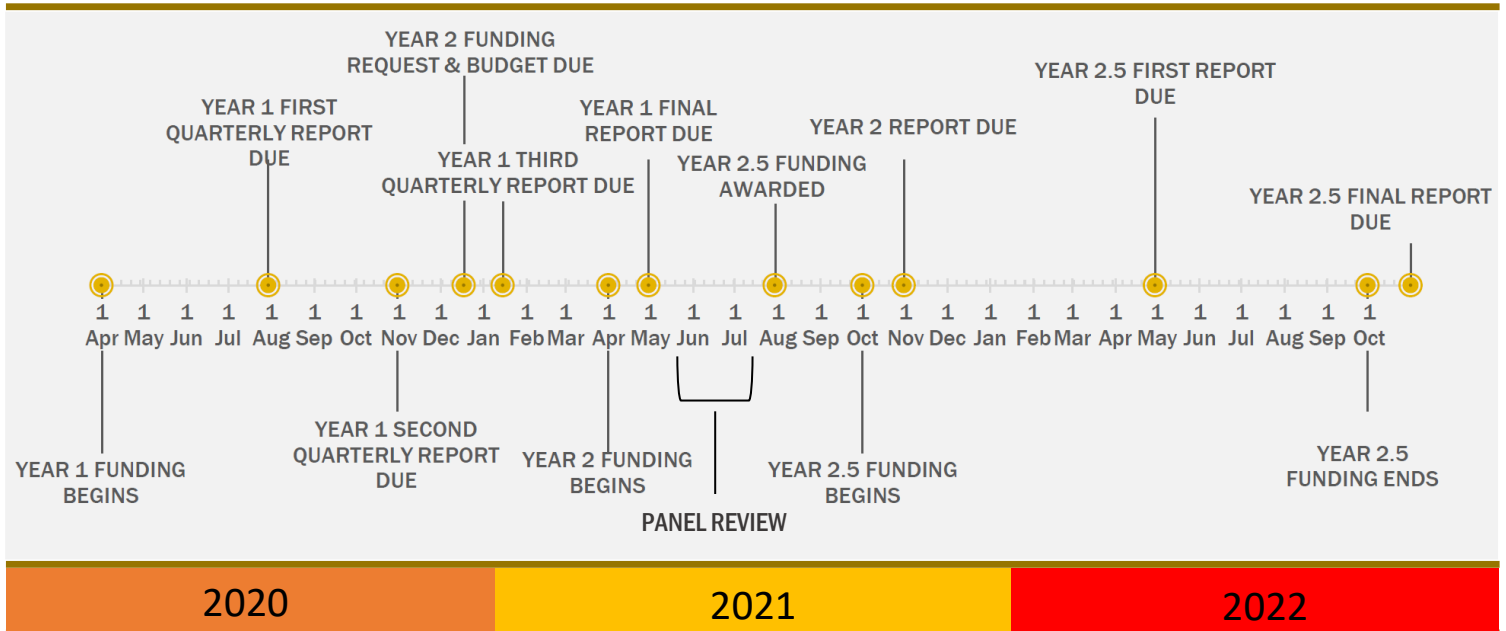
YEAR 2 FUNDING REQUEST & BUDGET DUE

YEAR 1 FIRST QUARTERLY REPORT DUE

YEAR 1 FINAL REPORT DUE

YEAR 1 THIRD QUARTERLY REPORT DUE

YEAR 2.5 FUNDING AWARDED

YEAR 2 REPORT DUE

YEAR 2.5 FIRST REPORT DUE

YEAR 2.5 FINAL REPORT DUE

1 Apr 1 May 1 Jun 1 Jul 1 Aug 1 Sep 1 Oct 1 Nov 1 Dec 1 Jan 1 Feb 1 Mar 1 Apr 1 May 1 Jun 1 Jul 1 Aug 1 Sep 1 Oct 1 Nov 1 Dec 1 Jan 1 Feb 1 Mar 1 Apr 1 May 1 Jun 1 Jul 1 Aug 1 Sep 1 Oct

YEAR 1 FUNDING BEGINS

YEAR 1 SECOND QUARTERLY REPORT DUE

YEAR 2 FUNDING BEGINS

PANEL REVIEW

YEAR 2.5 FUNDING BEGINS

YEAR 2.5 FUNDING ENDS

2020

2021

2022